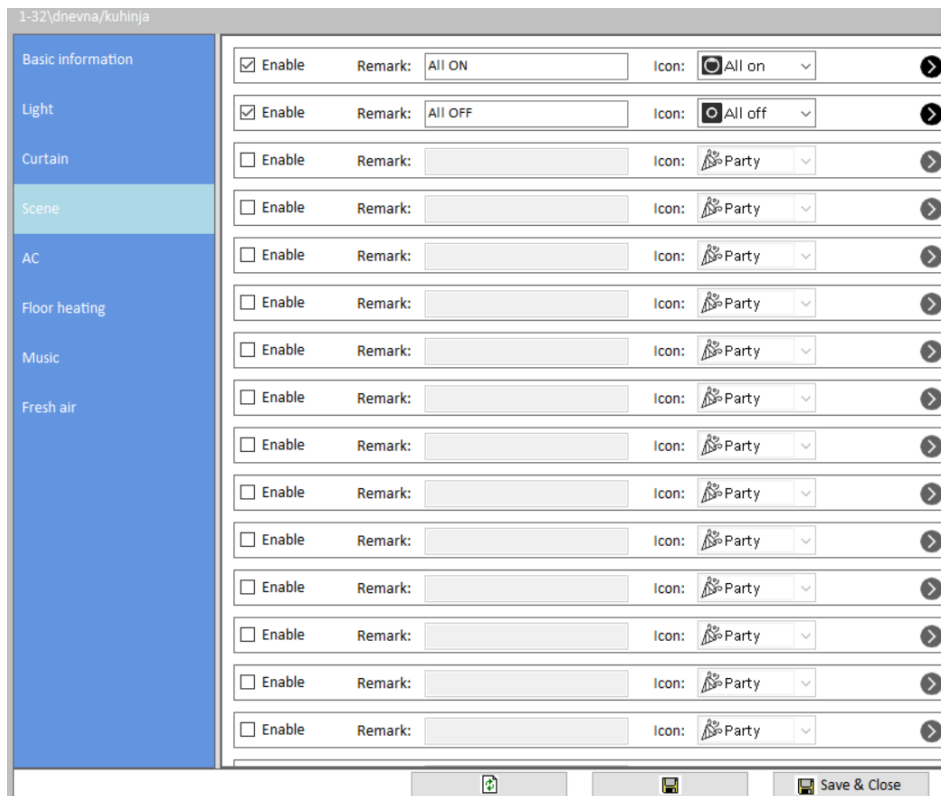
1-32\dnevna/kuhinja

Basic information
Light
Curtain
Scene
AC
Floor heating
Music
Fresh air

☑ Enable Remark: All ON Icon: All on
☑ Enable Remark: All OFF Icon: All off
☐ Enable Remark: Icon: Party
☐ Enable Remark: Icon: Party
☐ Enable Remark: Icon: Party
☐ Enable Remark: Icon: Party
☐ Enable Remark: Icon: Party
☐ Enable Remark: Icon: Party
☐ Enable Remark: Icon: Party
☐ Enable Remark: Icon: Party
☐ Enable Remark: Icon: Party
☐ Enable Remark: Icon: Party
☐ Enable Remark: Icon: Party
☐ Enable Remark: Icon: Party
☐ Enable Remark: Icon: Party

Save & Close